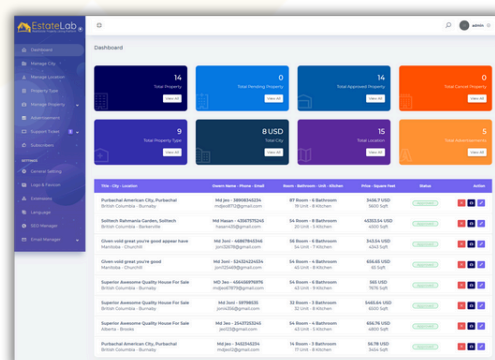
EstateLab

Dashboard
Manage City
Manage Location
Property Type
Manage Property
Advertisement
Support Ticket
Subscribers
SETTINGS
General Setting
Logo & Favicon
Extensions
Language
SEO Manager
Email Manager

admin

Dashboard

14
Total Property
View All

0
Total Pending Property
View All

14
Total Approved Property
View All

0
Total Cancel Property
View All

9
Total Property Type
View All

8 USD
Total City
View All

14
Total Location
View All

5
Total Advertisement
View All

| Title - City - Location | Owner Name - Phone - Email | Room - Bathroom - Unit - Kitchen | Price - Square Feet | Status | Action |
|---|---|---|---|---|---|
| Purbachal American City, Purbachal British Columbia - Burnaby | Md Jon - 38908345234 mdjon8712@gmail.com | 97 Room - 6 Bathroom 19 Unit - 8 Kitchen | 3456.7 USD 3400 Sqft | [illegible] | |
| Solitech Rahmania Garden, Solitech British Columbia - Barkerville | Md Hasan - 43567575245 hasan405@gmail.com | 36 Room - 6 Bathroom 20 Unit - 3 Kitchen | 453534 USD 4000 Sqft | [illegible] | |
| Given void great you're good appear have Manitoba - Churchill | Md Jont - 46867945348 jont12456@gmail.com | 58 Room - 6 Bathroom 34 Unit - 7 Kitchen | 343.34 USD 4343 Sqft | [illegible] | |
| Given void great you're good Manitoba - Churchill | Md Jont - 324324224234 jont12445@gmail.com | 34 Room - 4 Bathroom 43 Unit - 4 Kitchen | 656.65 USD 65 Sqft | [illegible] | |
| Superior Awesome Quality House For Sale British Columbia - Burnaby | MD Jon - 456456979976 mdjon97979@gmail.com | 54 Room - 6 Bathroom 45 Unit - 5 Kitchen | 565 USD 7676 Sqft | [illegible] | |
| Superior Awesome Quality House For Sale British Columbia - Burnaby | Md Jont - 55758535 jont405@gmail.com | 34 Room - 3 Bathroom 32 Unit - 8 Kitchen | 3465.64 USD 6000 Sqft | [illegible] | |
| Superior Awesome Quality House For Sale Alberta - Brooks | Md Jen - 224372255 jen123@gmail.com | 34 Room - 6 Bathroom 43 Unit - 4 Kitchen | 656.76 USD 4343 Sqft | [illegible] | |
| Purbachal American City, Purbachal British Columbia - Burnaby | Md Jan - 3455345234 mdjan3@gmail.com | 14 Room - 4 Bathroom 17 Unit - 8 Kitchen | 56.78 USD 3434 Sqft | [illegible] | |